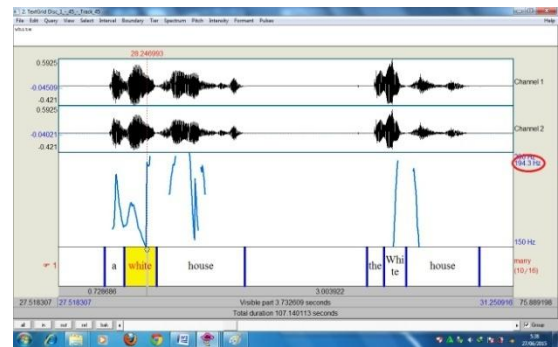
2. TextGrid Disc_1_4D_Track_45
File Edit Query View Select Interval Boundary Tier Spectrum Pitch Intensity Formant Pulses
whu te

29.240993
0.5925
-0.04509
-0.421
Channel 1
0.5925
-0.04021
-0.421
Channel 2
194.3 Hz
150 Hz
1
a
white
house
the
Whi te
house
many (10/16)
0.728686
3.003922
27.518307
27.518307
Visible part 3.732609 seconds
31.250916
75.889198
Total duration 107.140113 seconds
all
in
out
sel
bak
Group
21/06/2011